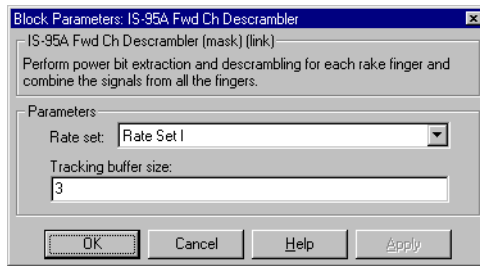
Block Parameters: IS-95A Fwd Ch Descrambler

IS-95A Fwd Ch Descrambler (mask) (link)

Perform power bit extraction and descrambling for each rake finger and combine the signals from all the fingers.

Parameters

Rate set: Rate Set I

Tracking buffer size:

3

OK Cancel Help Apply